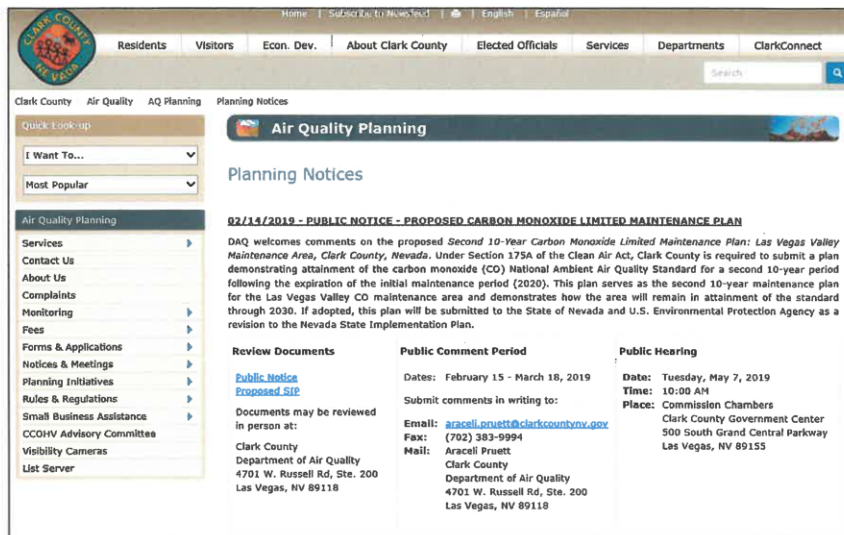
CLARK COUNTY NEVADA

Home | Subscribe to Newsfeed | | English | Español

Residents | Visitors | Econ. Dev. | About Clark County | Elected Officials | Services | Departments | ClarkConnect

Search

Clark County   Air Quality   AQ Planning   Planning Notices

Quick Look-up

I Want To...

Most Popular

Air Quality Planning

Services
Contact Us
About Us
Complaints
Monitoring
Fees
Forms & Applications
Notices & Meetings
Planning Initiatives
Rules & Regulations
Small Business Assistance
CCOHV Advisory Committee
Visibility Cameras
List Server

Air Quality Planning

Planning Notices

02/14/2019 - PUBLIC NOTICE - PROPOSED CARBON MONOXIDE LIMITED MAINTENANCE PLAN

DAQ welcomes comments on the proposed Second 10-Year Carbon Monoxide Limited Maintenance Plan: Las Vegas Valley Maintenance Area, Clark County, Nevada. Under Section 175A of the Clean Air Act, Clark County is required to submit a plan demonstrating attainment of the carbon monoxide (CO) National Ambient Air Quality Standard for a second 10-year period following the expiration of the initial maintenance period (2020). This plan serves as the second 10-year maintenance plan for the Las Vegas Valley CO maintenance area and demonstrates how the area will remain in attainment of the standard through 2030. If adopted, this plan will be submitted to the State of Nevada and U.S. Environmental Protection Agency as a revision to the Nevada State Implementation Plan.

Review Documents

Public Notice
Proposed SIP

Documents may be reviewed in person at:

Clark County
Department of Air Quality
4701 W. Russell Rd, Ste. 200
Las Vegas, NV 89118

Public Comment Period

Dates: February 15 - March 18, 2019

Submit comments in writing to:

Email: araceli.pruett@clarkcountynv.gov
Fax: (702) 383-9994
Mail: Araceli Pruett
Clark County
Department of Air Quality
4701 W. Russell Rd, Ste. 200
Las Vegas, NV 89118

Public Hearing

Date: Tuesday, May 7, 2019
Time: 10:00 AM
Place: Commission Chambers
Clark County Government Center
500 South Grand Central Parkway
Las Vegas, NV 89155